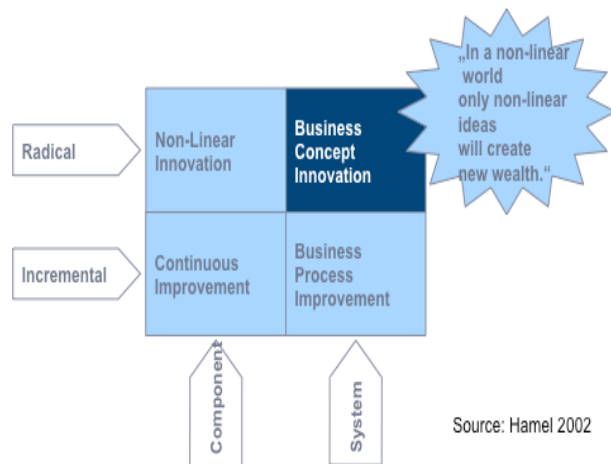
„In a non-linear world only non-linear ideas will create new wealth.“

Radical

Non-Linear Innovation

Business Concept Innovation

Incremental

Continuous Improvement

Business Process Improvement

Component

System

Source: Hamel 2002